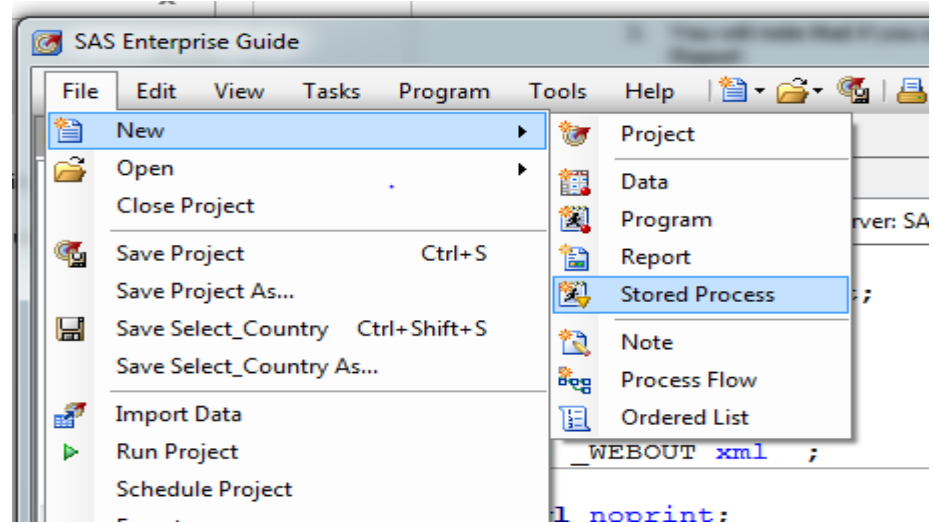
SAS Enterprise Guide

File Edit View Tasks Program Tools Help

New
Open
Close Project
Save Project Ctrl+S
Save Project As...
Save Select_Country Ctrl+Shift+S
Save Select_Country As...
Import Data
Run Project
Schedule Project

Project
Data
Program
Report
Stored Process
Note
Process Flow
Ordered List

rver: SA
;
_WEBOUT xml ;
l noprint;